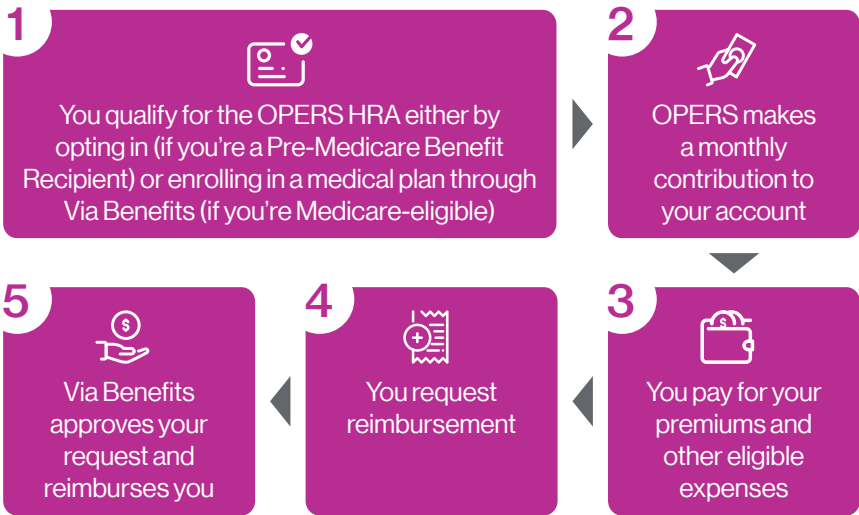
1

You qualify for the OPERS HRA either by opting in (if you're a Pre-Medicare Benefit Recipient) or enrolling in a medical plan through Via Benefits (if you're Medicare-eligible)

2

OPERS makes a monthly contribution to your account

3

You pay for your premiums and other eligible expenses

4

You request reimbursement

5

Via Benefits approves your request and reimburses you